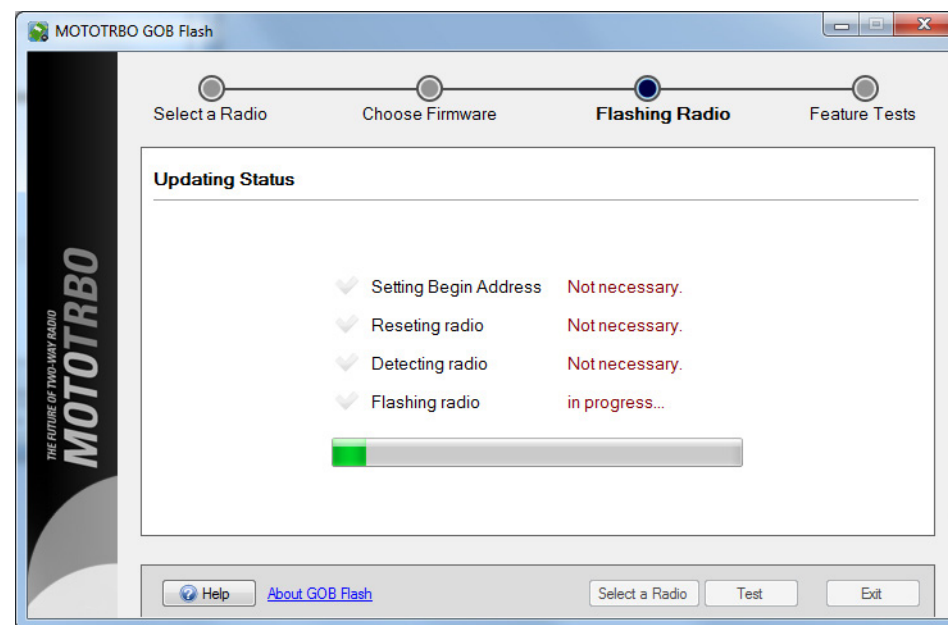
MOTOTRBO GOB Flash

Select a Radio
Choose Firmware
Flashing Radio
Feature Tests

MOTOTRBO
THE FUTURE OF TWO-WAY RADIO

Updating Status

| Setting Begin Address | Not necessary. |
|---|---|
| Reseting radio | Not necessary. |
| Detecting radio | Not necessary. |
| Flashing radio | in progress... |

Help
About GOB Flash
Select a Radio
Test
Exit